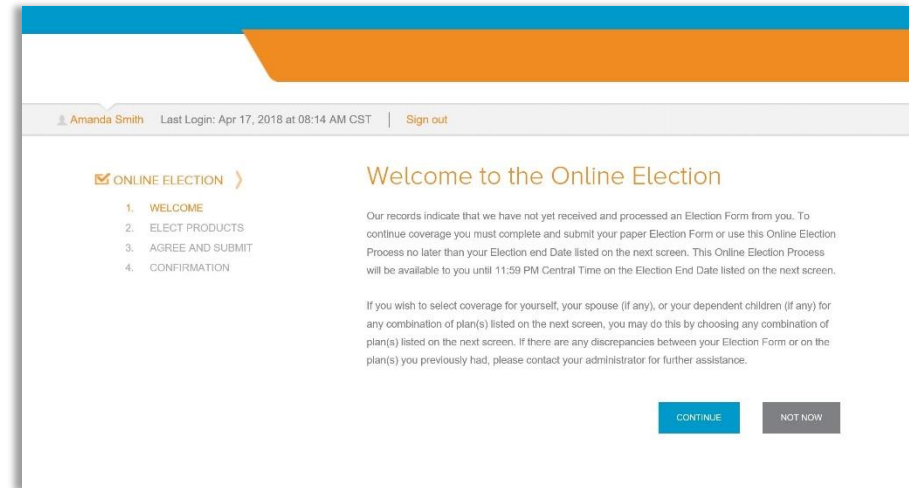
Amanda Smith Last Login: Apr 17, 2018 at 08:14 AM CST | Sign out

ONLINE ELECTION 〉

1. WELCOME
2. ELECT PRODUCTS
3. AGREE AND SUBMIT
4. CONFIRMATION

Welcome to the Online Election

Our records indicate that we have not yet received and processed an Election Form from you. To continue coverage you must complete and submit your paper Election Form or use this Online Election Process no later than your Election end Date listed on the next screen. This Online Election Process will be available to you until 11:59 PM Central Time on the Election End Date listed on the next screen.

If you wish to select coverage for yourself, your spouse (if any), or your dependent children (if any) for any combination of plan(s) listed on the next screen, you may do this by choosing any combination of plan(s) listed on the next screen. If there are any discrepancies between your Election Form or on the plan(s) you previously had, please contact your administrator for further assistance.

CONTINUE

NOT NOW